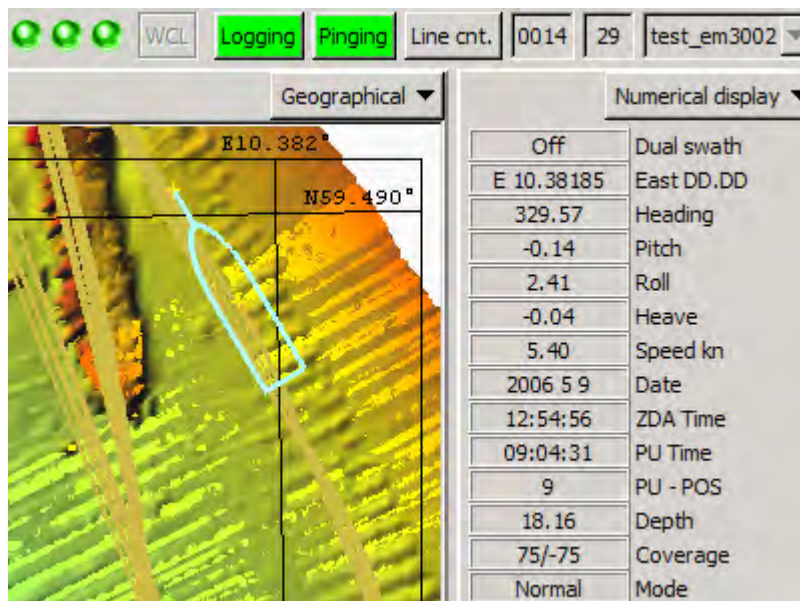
WCL Logging Pinging Line cnt. 0014 29 test_em3002

Geographical

E10.382°

N59.490°

Numerical display

| | |
|---|---|
| Off | Dual swath |
| E 10.38185 | East DD.DD |
| 329.57 | Heading |
| -0.14 | Pitch |
| 2.41 | Roll |
| -0.04 | Heave |
| 5.40 | Speed kn |
| 2006 5 9 | Date |
| 12:54:56 | ZDA Time |
| 09:04:31 | PU Time |
| 9 | PU - POS |
| 18.16 | Depth |
| 75/-75 | Coverage |
| Normal | Mode |